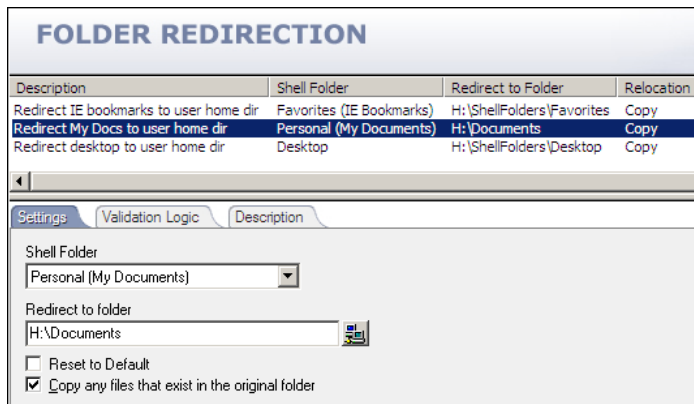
FOLDER REDIRECTION

| Description | Shell Folder | Redirect to Folder | Relocation |
|---|---|---|---|
| Redirect IE bookmarks to user home dir | Favorites (IE Bookmarks) | H:\ShellFolders\Favorites | Copy |
| Redirect My Docs to user home dir | Personal (My Documents) | H:\Documents | Copy |
| Redirect desktop to user home dir | Desktop | H:\ShellFolders\Desktop | Copy |

Settings | Validation Logic | Description

Shell Folder
Personal (My Documents)

Redirect to folder
H:\Documents

Reset to Default
Copy any files that exist in the original folder